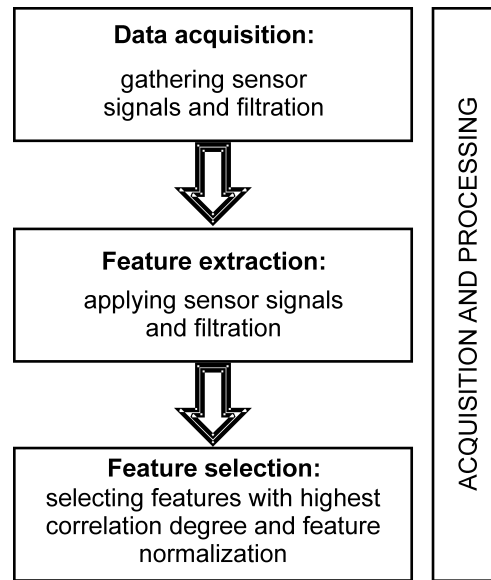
**Data acquisition:**

gathering sensor signals and filtration

**Feature extraction:**

applying sensor signals and filtration

**Feature selection:**

selecting features with highest correlation degree and feature normalization

ACQUISITION AND PROCESSING